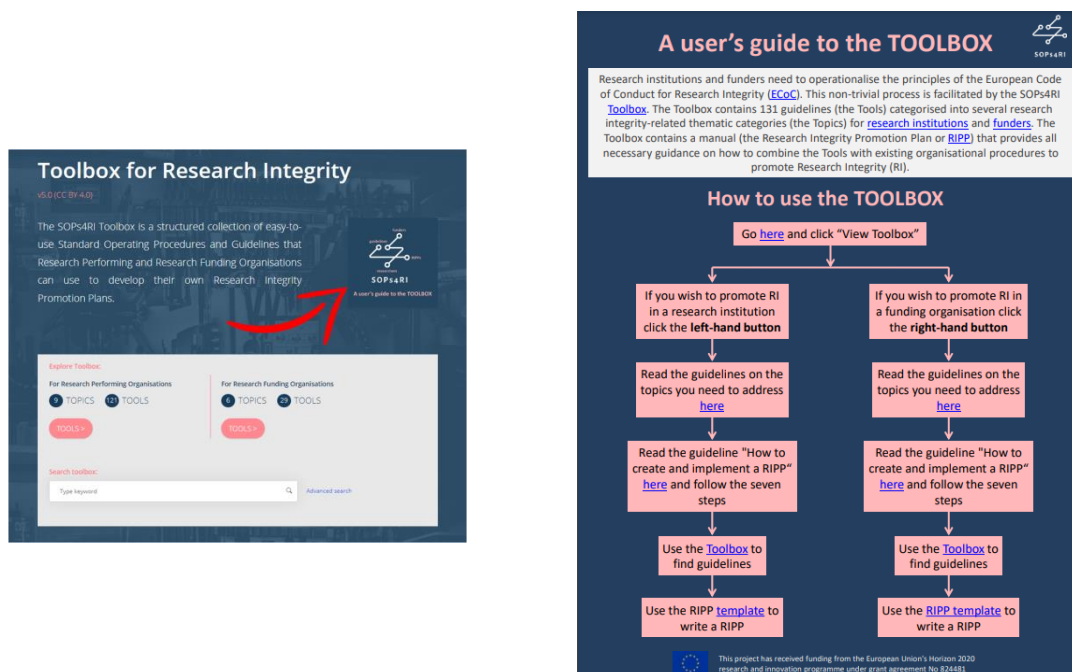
Toolbox for Research Integrity

v5.0 (CC BY 4.0)

The SOPs4RI Toolbox is a structured collection of easy-to-use Standard Operating Procedures and Guidelines that Research Performing and Research Funding Organisations can use to develop their own Research Integrity Promotion Plans.

SOPs4RI

A user's guide to the TOOLBOX

Explore Toolbox:

For Research Performing Organisations

9 TOPICS 121 TOOLS

TOOLS >

For Research Funding Organisations

6 TOPICS 29 TOOLS

TOOLS >

Search toolbox:

Type keyword

Advanced search

A user's guide to the TOOLBOX

SOPs4RI

Research institutions and funders need to operationalise the principles of the European Code of Conduct for Research Integrity (ECoC). This non-trivial process is facilitated by the SOPs4RI Toolbox. The Toolbox contains 131 guidelines (the Tools) categorised into several research integrity-related thematic categories (the Topics) for research institutions and funders. The Toolbox contains a manual (the Research Integrity Promotion Plan or RIPP) that provides all necessary guidance on how to combine the Tools with existing organisational procedures to promote Research Integrity (RI).

How to use the TOOLBOX

Go here and click "View Toolbox"

If you wish to promote RI in a research institution click the **left-hand button**

Read the guidelines on the topics you need to address here

Read the guideline "How to create and implement a RIPP" here and follow the seven steps

Use the Toolbox to find guidelines

Use the RIPP template to write a RIPP

If you wish to promote RI in a funding organisation click the **right-hand button**

Read the guidelines on the topics you need to address here

Read the guideline "How to create and implement a RIPP" here and follow the seven steps

Use the Toolbox to find guidelines

Use the RIPP template to write a RIPP

This project has received funding from the European Union's Horizon 2020 research and innovation programme under grant agreement No 824481